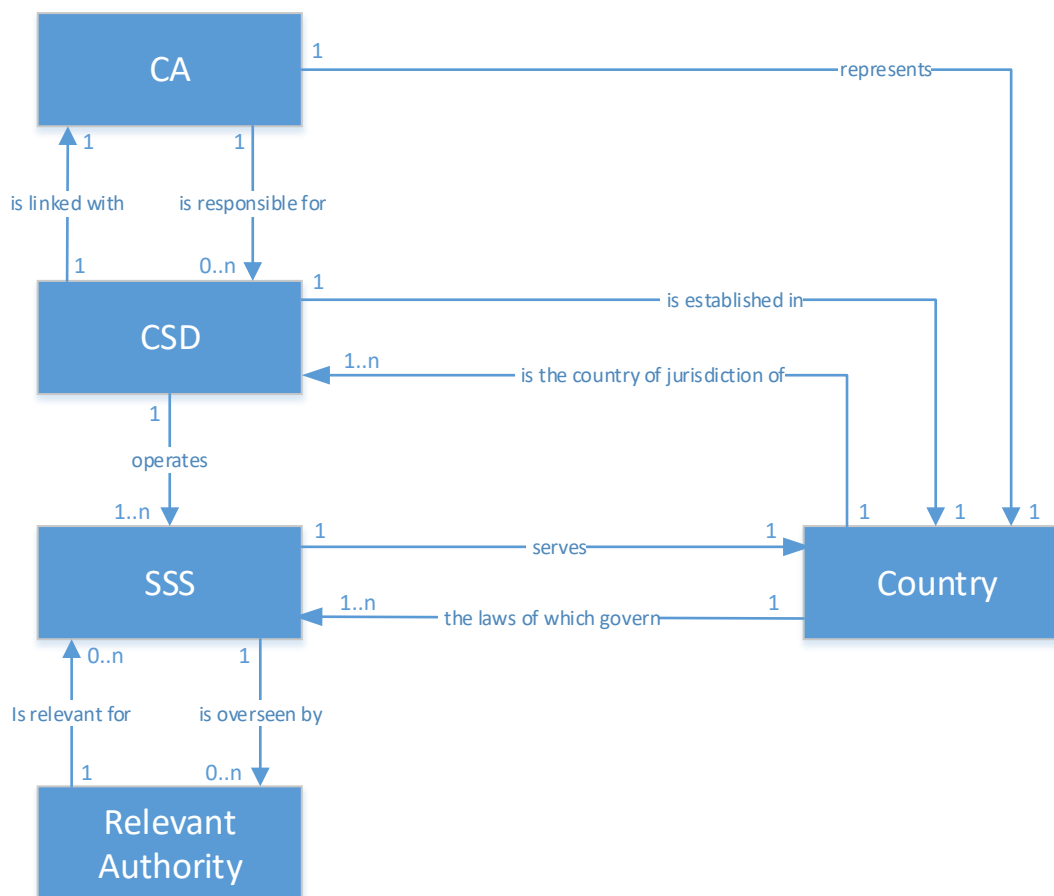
CA
1
represents
1
is linked with
1
is responsible for
1
0..n
1
CSD
is established in
1..n
is the country of jurisdiction of
1
operates
1..n
1
1
1
1
serves
1
SSS
Country
1..n
the laws of which govern
1
0..n
1
Is relevant for
is overseen by
1
0..n
Relevant Authority